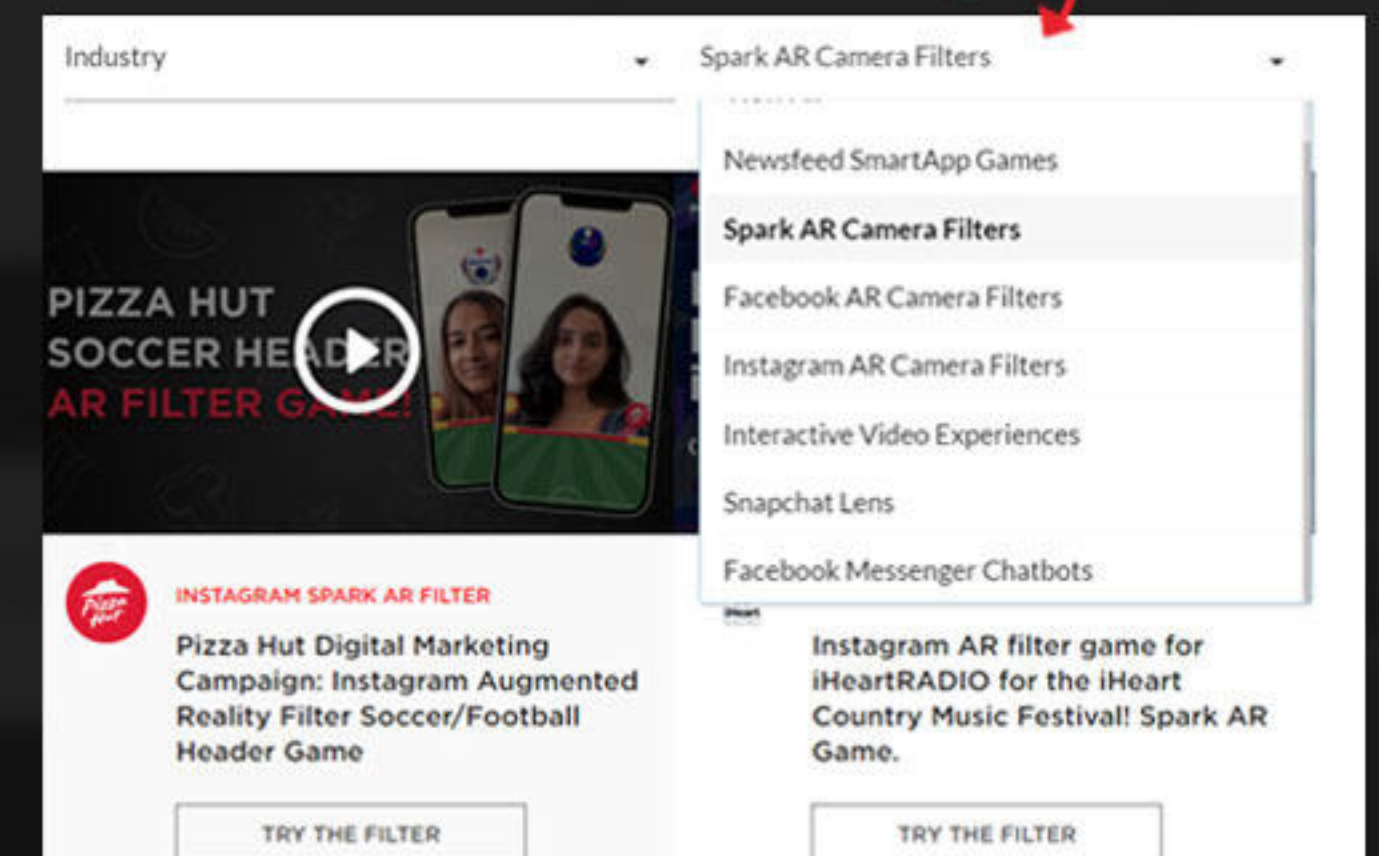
Industry

Spark AR Camera Filters

Newsfeed SmartApp Games

Spark AR Camera Filters

Facebook AR Camera Filters

Instagram AR Camera Filters

Interactive Video Experiences

Snapchat Lens

Facebook Messenger Chatbots

PIZZA HUT SOCCER HEADER AR FILTER GAME!

Pizza Hut

INSTAGRAM SPARK AR FILTER

Pizza Hut Digital Marketing Campaign: Instagram Augmented Reality Filter Soccer/Football Header Game

TRY THE FILTER

iHeart

Instagram AR filter game for iHeartRADIO for the iHeart Country Music Festival! Spark AR Game.

TRY THE FILTER